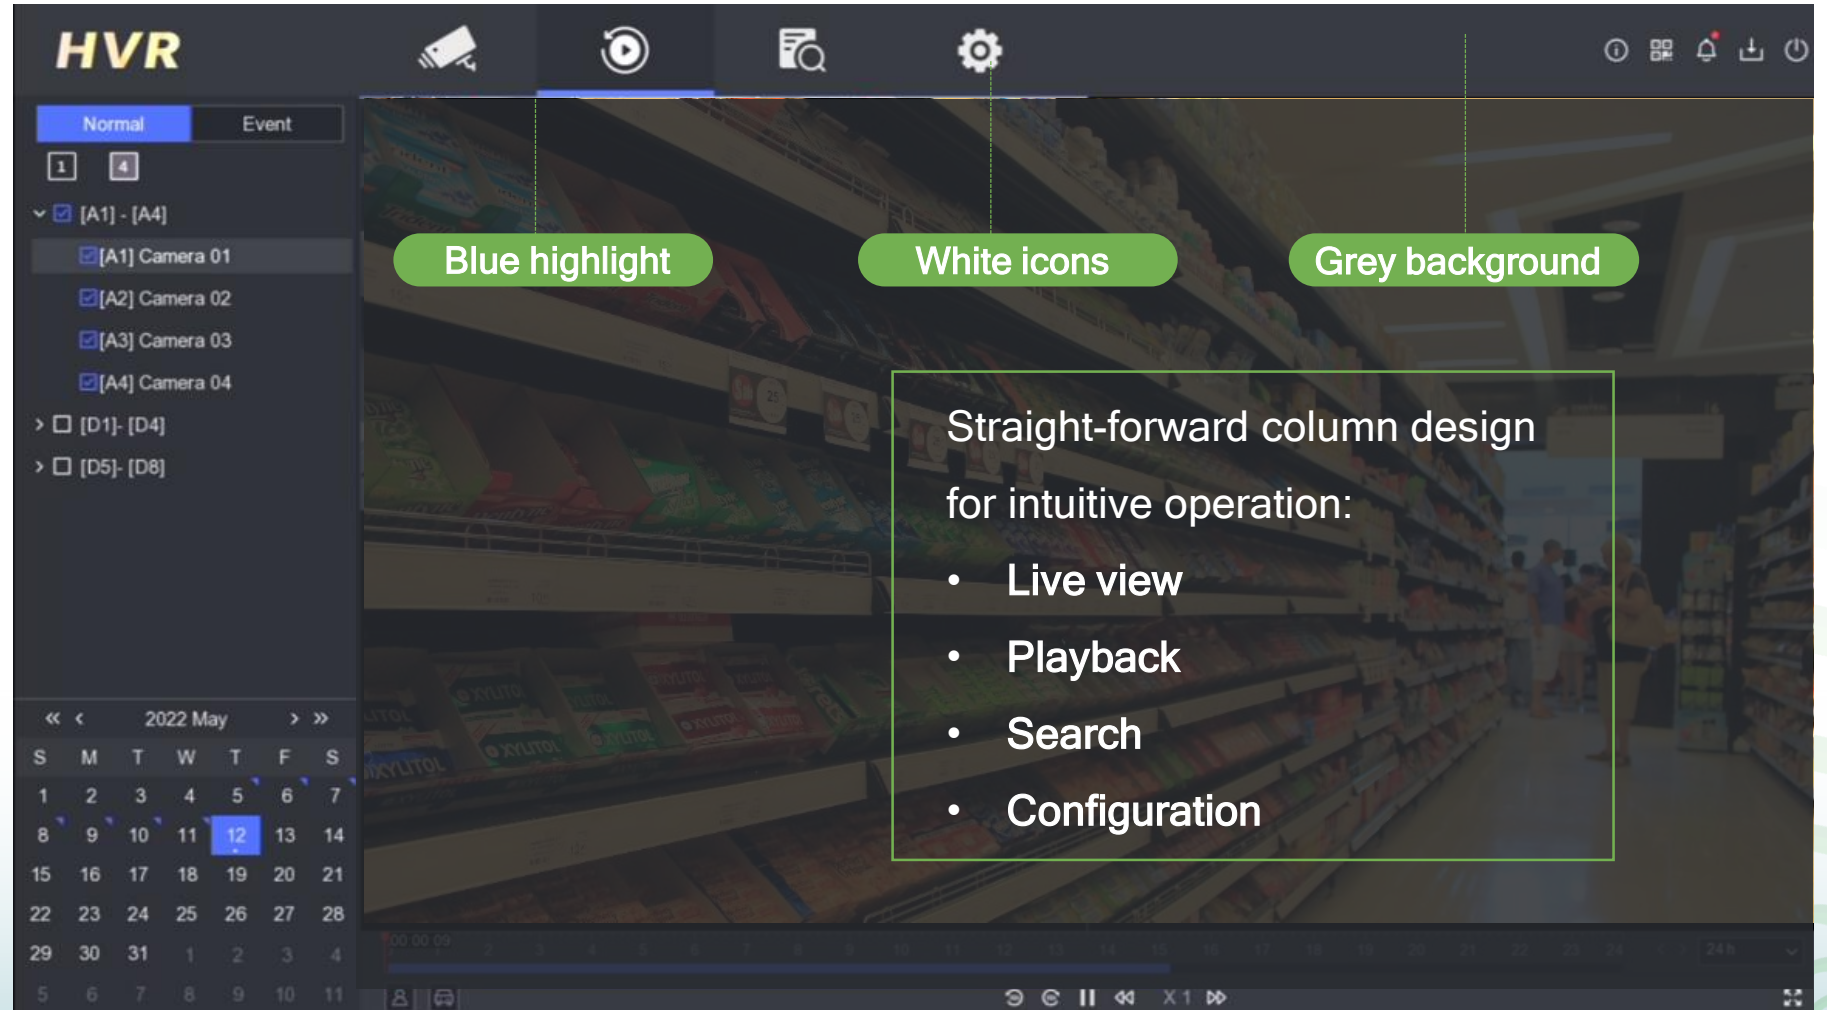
HVR

Normal Event

1 4

[A1] - [A4]

[A1] Camera 01

[A2] Camera 02

[A3] Camera 03

[A4] Camera 04

[D1]- [D4]

[D5]- [D8]

« ‹ 2022 May › »

| S | M | T | W | T | F | S |
|---|---|---|---|---|---|---|
| 1 | 2 | 3 | 4 | 5 | 6 | 7 |
| 8 | 9 | 10 | 11 | 12 | 13 | 14 |
| 15 | 16 | 17 | 18 | 19 | 20 | 21 |
| 22 | 23 | 24 | 25 | 26 | 27 | 28 |
| 29 | 30 | 31 | 1 | 2 | 3 | 4 |
| 5 | 6 | 7 | 8 | 9 | 10 | 11 |

Blue highlight

White icons

Grey background

Straight-forward column design for intuitive operation:

• Live view

• Playback

• Search

• Configuration

X1